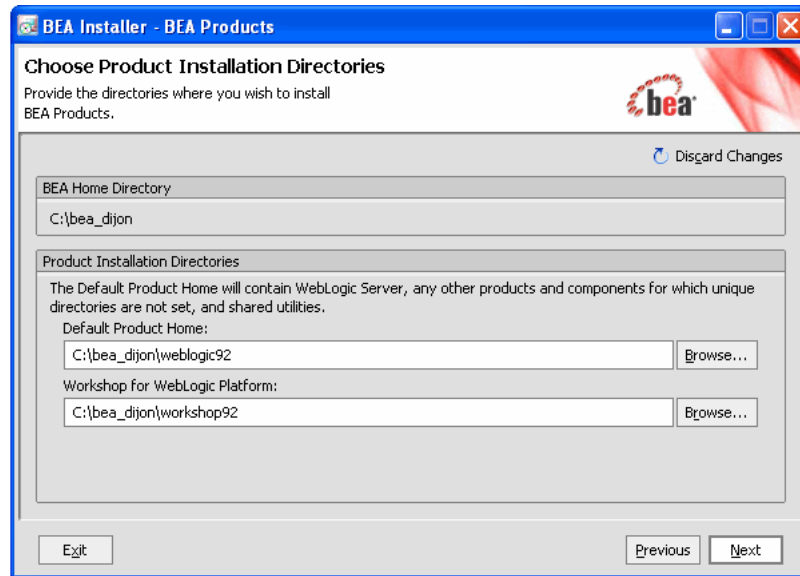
BEA Installer - BEA Products

Choose Product Installation Directories

Provide the directories where you wish to install BEA Products.

bea

Discard Changes

BEA Home Directory

C:\bea_dijon

Product Installation Directories

The Default Product Home will contain WebLogic Server, any other products and components for which unique directories are not set, and shared utilities.

Default Product Home:

C:\bea_dijon\weblogic92

Browse...

Workshop for WebLogic Platform:

C:\bea_dijon\workshop92

Browse...

Exit

Previous

Next